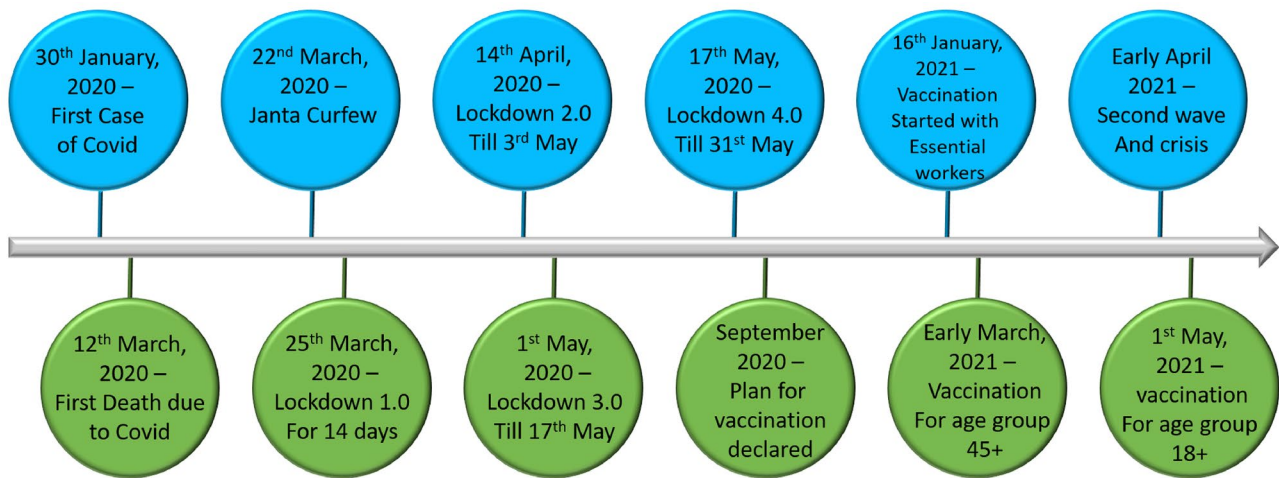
30$^{th}$ January, 2020 – First Case of Covid

22$^{nd}$ March, 2020 – Janta Curfew

14$^{th}$ April, 2020 – Lockdown 2.0 Till 3$^{rd}$ May

17$^{th}$ May, 2020 – Lockdown 4.0 Till 31$^{st}$ May

16$^{th}$ January, 2021 – Vaccination Started with Essential workers

Early April 2021 – Second wave And crisis

12$^{th}$ March, 2020 – First Death due to Covid

25$^{th}$ March, 2020 – Lockdown 1.0 For 14 days

1$^{st}$ May, 2020 – Lockdown 3.0 Till 17$^{th}$ May

September 2020 – Plan for vaccination declared

Early March, 2021 – Vaccination For age group 45+

1$^{st}$ May, 2021 – vaccination For age group 18+